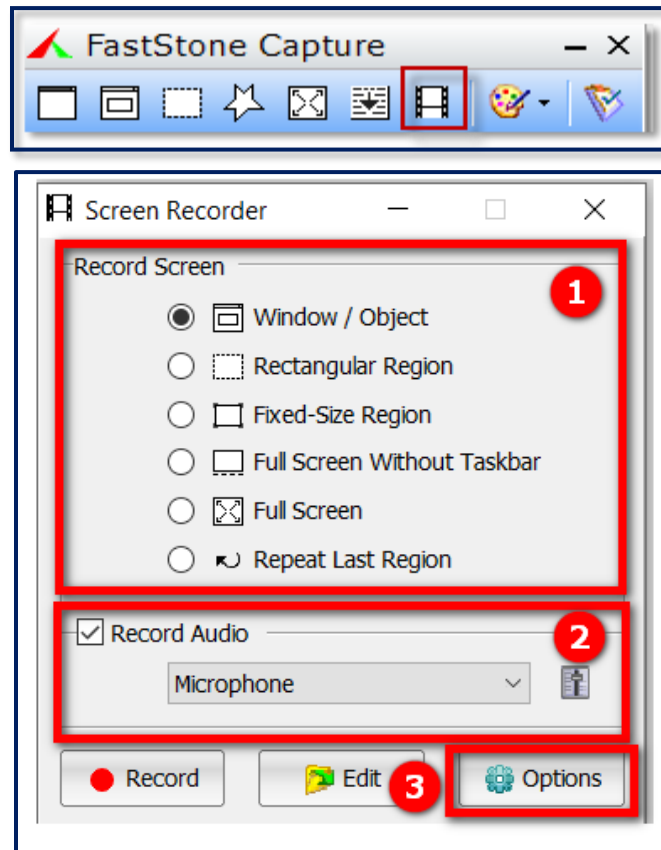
FastStone Capture

Screen Recorder

Record Screen

1

Window / Object

Rectangular Region

Fixed-Size Region

Full Screen Without Taskbar

Full Screen

Repeat Last Region

Record Audio

2

Microphone

Record

Edit

3

Options